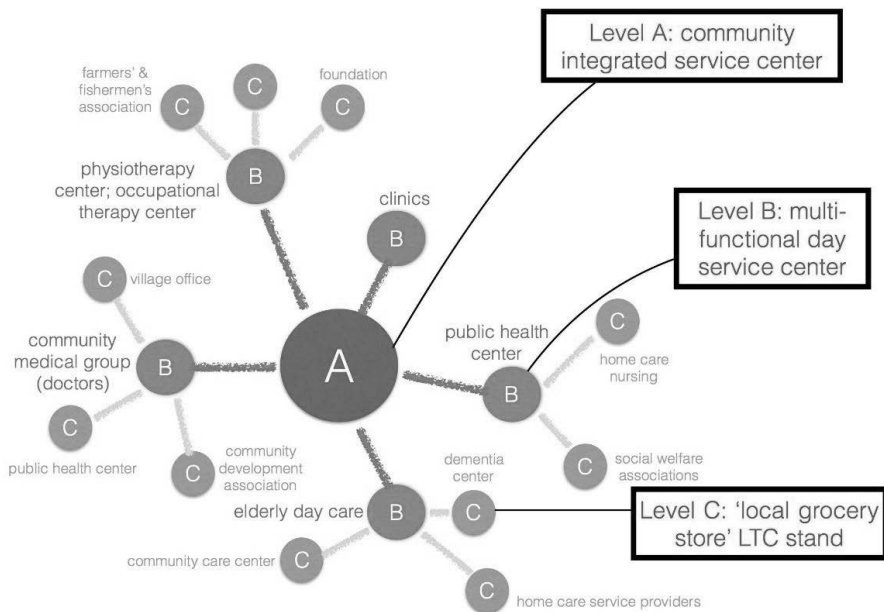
Level A: community integrated service center

Level B: multi-functional day service center

Level C: 'local grocery store' LTC stand

farmers' & fishermen's association

C

C

foundation

C

B

physiotherapy center; occupational therapy center

clinics

B

C

village office

community medical group (doctors)

B

A

public health center

B

C

home care nursing

C

public health center

C

community development association

dementia center

C

C

social welfare associations

elderly day care

B

community care center

C

C

home care service providers